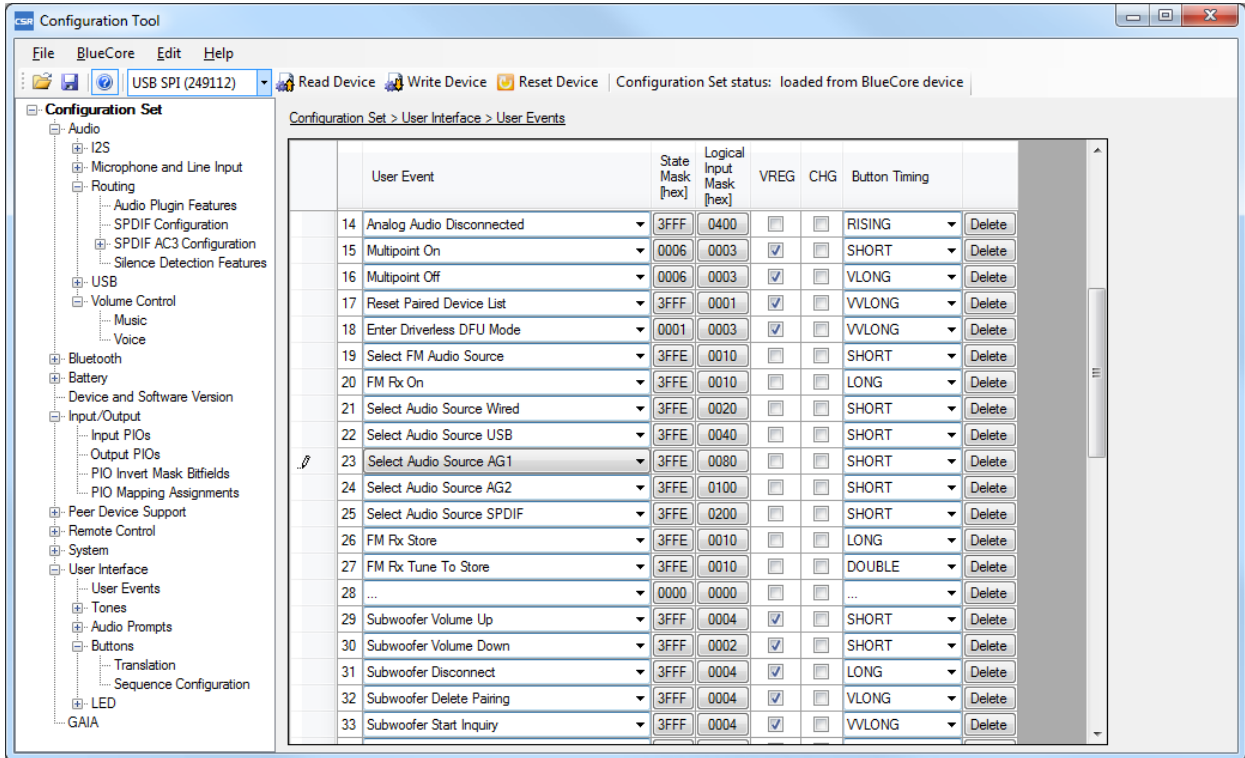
CSR Configuration Tool

File BlueCore Edit Help

USB SPI (249112) Read Device Write Device Reset Device Configuration Set status: loaded from BlueCore device

Configuration Set
Audio
I2S
Microphone and Line Input
Routing
Audio Plugin Features
SPDIF Configuration
SPDIF AC3 Configuration
Silence Detection Features
USB
Volume Control
Music
Voice
Bluetooth
Battery
Device and Software Version
Input/Output
Input PIOs
Output PIOs
PIO Invert Mask Bitfields
PIO Mapping Assignments
Peer Device Support
Remote Control
System
User Interface
User Events
Tones
Audio Prompts
Buttons
Translation
Sequence Configuration
LED
GAIA

Configuration Set > User Interface > User Events

| | User Event | State Mask [hex] | Logical Input Mask [hex] | VREG | CHG | Button Timing | |
|---|---|---|---|---|---|---|---|
| 14 | Analog Audio Disconnected | 3FFF | 0400 | | | RISING | Delete |
| 15 | Multipoint On | 0006 | 0003 | ☑ | | SHORT | Delete |
| 16 | Multipoint Off | 0006 | 0003 | ☑ | | VLONG | Delete |
| 17 | Reset Paired Device List | 3FFF | 0001 | ☑ | | VVLONG | Delete |
| 18 | Enter Driverless DFU Mode | 0001 | 0003 | ☑ | | VVLONG | Delete |
| 19 | Select FM Audio Source | 3FFE | 0010 | | | SHORT | Delete |
| 20 | FM Rx On | 3FFE | 0010 | | | LONG | Delete |
| 21 | Select Audio Source Wired | 3FFE | 0020 | | | SHORT | Delete |
| 22 | Select Audio Source USB | 3FFE | 0040 | | | SHORT | Delete |
| 23 | Select Audio Source AG1 | 3FFE | 0080 | | | SHORT | Delete |
| 24 | Select Audio Source AG2 | 3FFE | 0100 | | | SHORT | Delete |
| 25 | Select Audio Source SPDIF | 3FFE | 0200 | | | SHORT | Delete |
| 26 | FM Rx Store | 3FFE | 0010 | | | LONG | Delete |
| 27 | FM Rx Tune To Store | 3FFE | 0010 | | | DOUBLE | Delete |
| 28 | ... | 0000 | 0000 | | | ... | Delete |
| 29 | Subwoofer Volume Up | 3FFF | 0004 | ☑ | | SHORT | Delete |
| 30 | Subwoofer Volume Down | 3FFF | 0002 | ☑ | | SHORT | Delete |
| 31 | Subwoofer Disconnect | 3FFF | 0004 | ☑ | | LONG | Delete |
| 32 | Subwoofer Delete Pairing | 3FFF | 0004 | ☑ | | VLONG | Delete |
| 33 | Subwoofer Start Inquiry | 3FFF | 0004 | ☑ | | VVLONG | Delete |